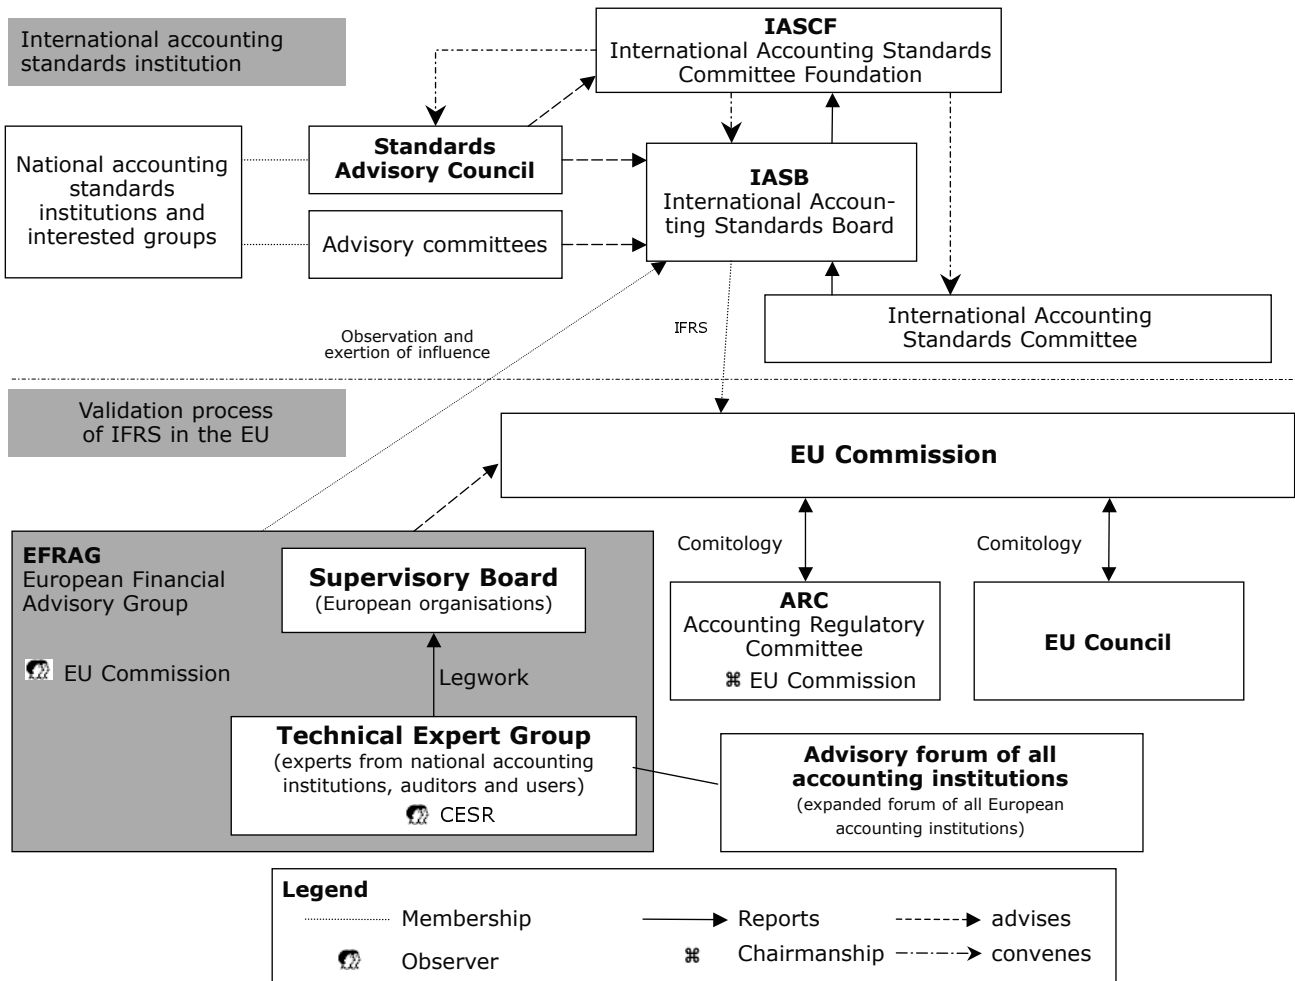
International accounting standards institution

IASCF
International Accounting Standards Committee Foundation

National accounting standards institutions and interested groups

Standards Advisory Council

Advisory committees

IASB
International Accounting Standards Board

International Accounting Standards Committee

Observation and exertion of influence

IFRS

Validation process of IFRS in the EU

EU Commission

Comitology

Comitology

EFRAG
European Financial Advisory Group

EU Commission

Supervisory Board
(European organisations)

Legwork

Technical Expert Group
(experts from national accounting institutions, auditors and users)
CESR

ARC
Accounting Regulatory Committee
⌘ EU Commission

EU Council

Advisory forum of all accounting institutions
(expanded forum of all European accounting institutions)

Legend
Membership
Reports
advises
Observer
⌘ Chairmanship
convenes